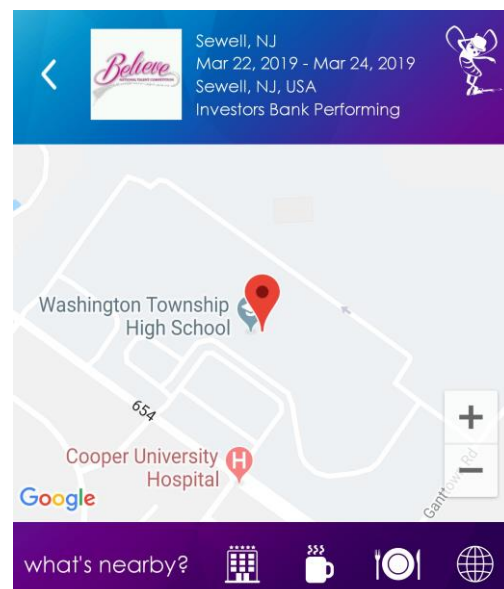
<

Believe
NATIONAL TALENT COMPETITION

Sewell, NJ
Mar 22, 2019 - Mar 24, 2019
Sewell, NJ, USA
Investors Bank Performing

Washington Township
High School

654

Cooper University
Hospital

Gantown Rd

+
−

Google

what's nearby?